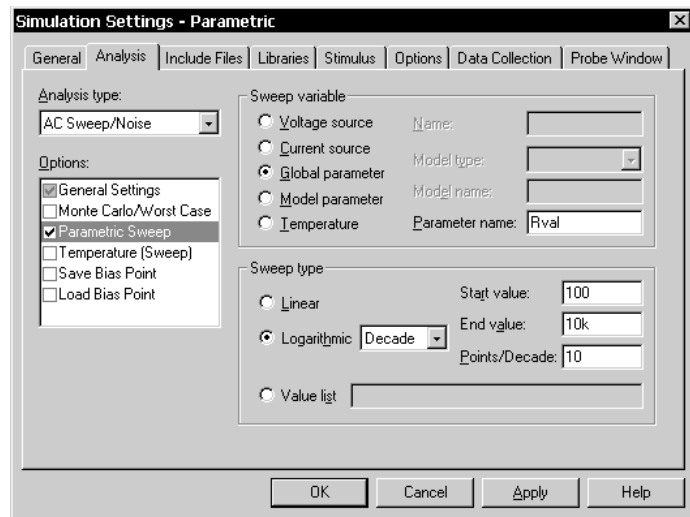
Simulation Settings - Parametric

General | Analysis | Include Files | Libraries | Stimulus | Options | Data Collection | Probe Window

Analysis type:
AC Sweep/Noise

Options:
General Settings
Monte Carlo/Worst Case
Parametric Sweep
Temperature (Sweep)
Save Bias Point
Load Bias Point

Sweep variable
Voltage source
Current source
Global parameter
Model parameter
Temperature
Name:
Model type:
Model name:
Parameter name: Rval

Sweep type
Linear
Logarithmic Decade
Start value: 100
End value: 10k
Points/Decade: 10
Value list

OK | Cancel | Apply | Help